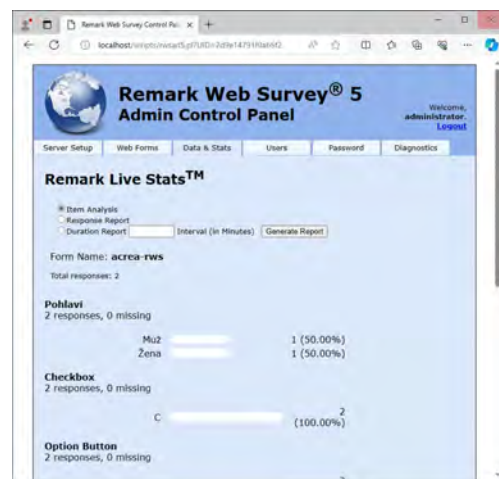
Remark Web Survey Control Pa... ×

localhost/scripts/wsa/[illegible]

Remark Web Survey® 5
Admin Control Panel

Welcome, administrator. Logout

Server Setup | Web Forms | Data & Stats | Users | Password | Diagnostics

Remark Live Stats™

Item Analysis
Response Report
Duration Report Interval (in Minutes) Generate Report

Form Name: acrea-rws

Total responses: 2

Pohlavi
2 responses, 0 missing

Muž 1 (50.00%)
Žena 1 (50.00%)

Checkbox
2 responses, 0 missing

C 2 (100.00%)

Option Button
2 responses, 0 missing